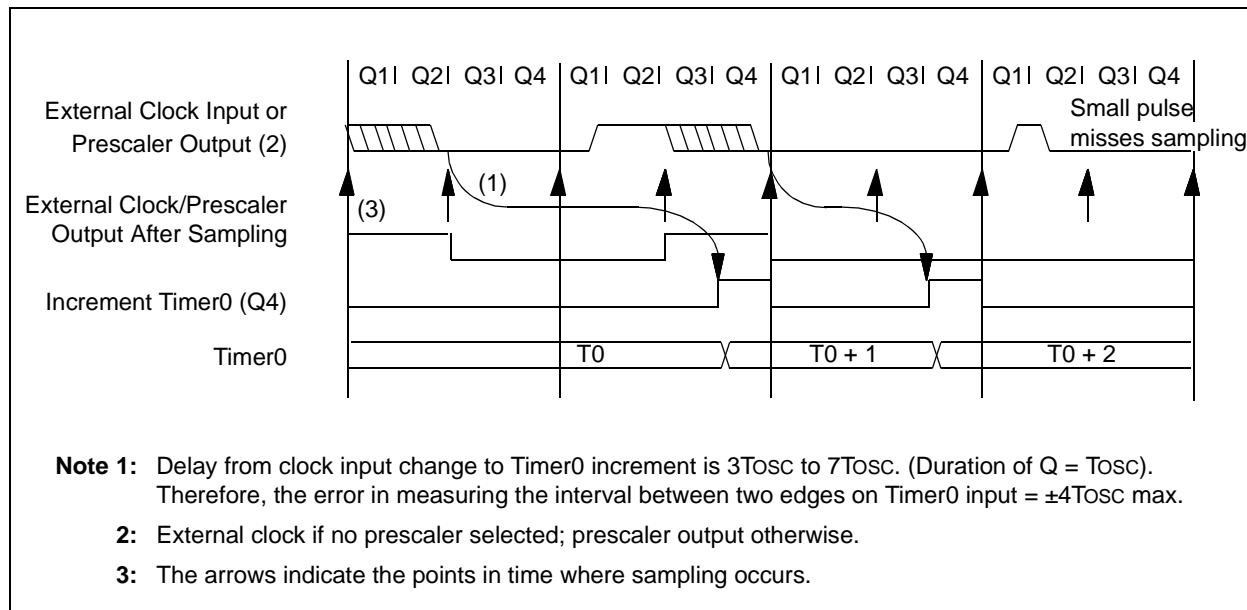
Q1 Q2 Q3 Q4 Q1 Q2 Q3 Q4 Q1 Q2 Q3 Q4 Q1 Q2 Q3 Q4

External Clock Input or Prescaler Output (2)

Small pulse misses sampling

(1)

External Clock/Prescaler Output After Sampling

(3)

Increment Timer0 (Q4)

Timer0

T0

T0 + 1

T0 + 2

**Note 1:** Delay from clock input change to Timer0 increment is 3TOSC to 7TOSC. (Duration of Q = TOSC). Therefore, the error in measuring the interval between two edges on Timer0 input = ±4TOSC max.

**2:** External clock if no prescaler selected; prescaler output otherwise.

**3:** The arrows indicate the points in time where sampling occurs.